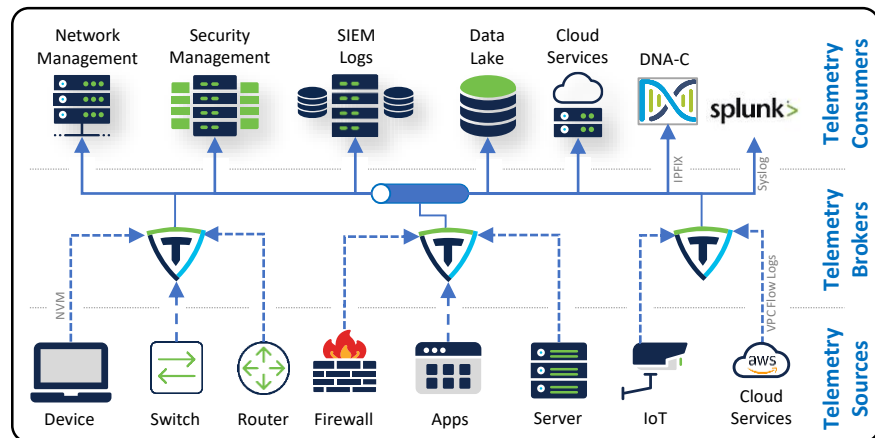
Network Management

Security Management

SIEM Logs

Data Lake

Cloud Services

DNA-C

splunk>

Telemetry Consumers

IPFIX

Syslog

Telemetry Brokers

NVM

VPC Flow Logs

Telemetry Sources

Device

Switch

Router

Firewall

Apps

Server

IoT

aws

Cloud Services